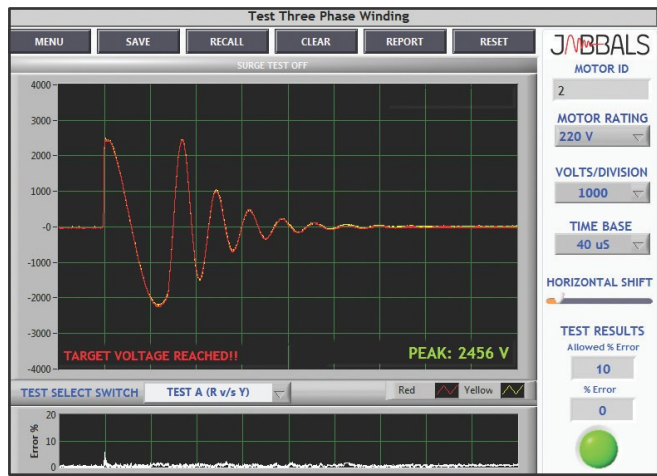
Test Three Phase Winding

MENU SAVE RECALL CLEAR REPORT RESET

JABBALS

SURGE TEST OFF

4000
3000
2000
1000
-0
-1000
-2000
-3000
-4000

TARGET VOLTAGE REACHED!!

PEAK: 2456 V

MOTOR ID
2
MOTOR RATING
220 V
VOLTS/DIVISION
1000
TIME BASE
40 uS
HORIZONTAL SHIFT

TEST SELECT SWITCH TEST A (R v/s Y)

Red Yellow

TEST RESULTS
Allowed % Error
10
% Error
0

20
Error %
10
0